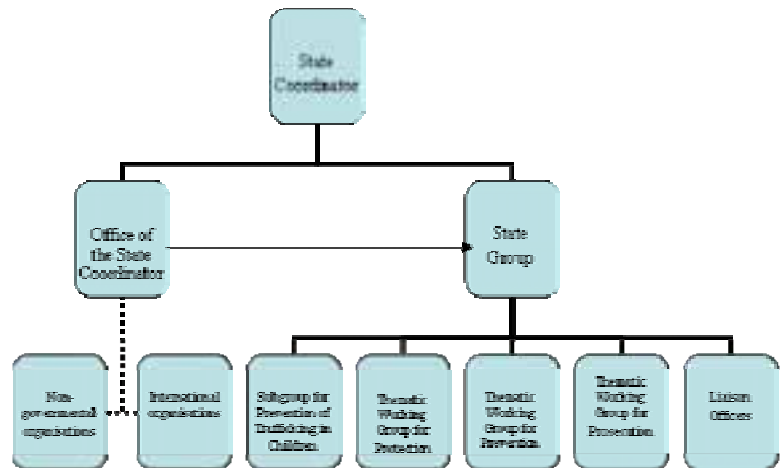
State Coordinator

Office of the State Coordinator

State Group

Non-governmental organisations

International organisations

Subgroup for Prevention of Trafficking in Children

Thematic Working Group for Protection

Thematic Working Group for Prevention

Thematic Working Group for Prosecution

Liaison Offices